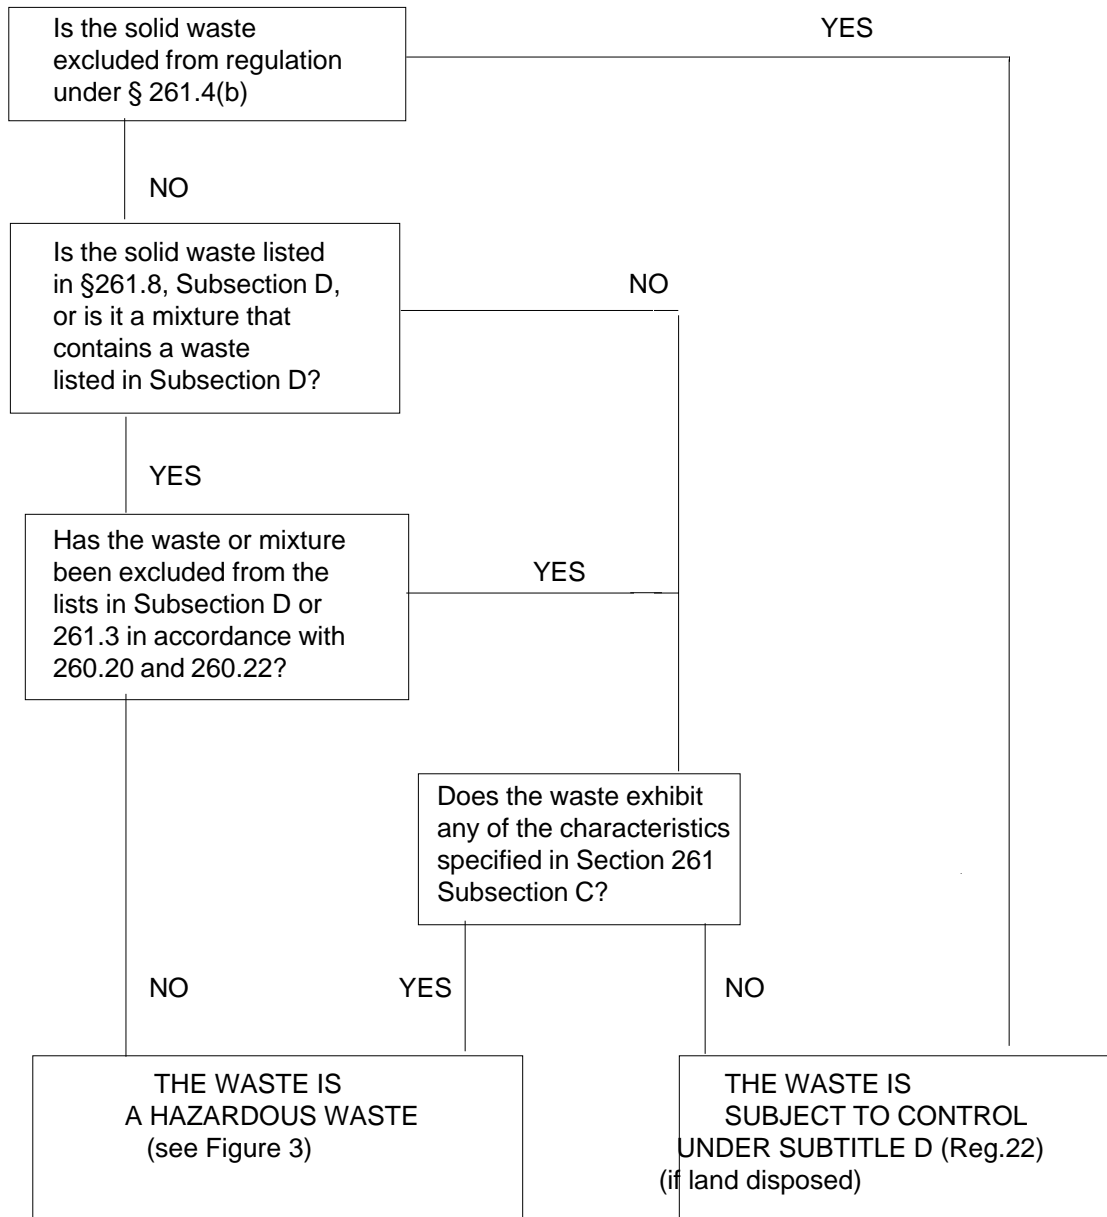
Is the solid waste excluded from regulation under § 261.4(b)

YES

NO

Is the solid waste listed in §261.8, Subsection D, or is it a mixture that contains a waste listed in Subsection D?

NO

YES

Has the waste or mixture been excluded from the lists in Subsection D or 261.3 in accordance with 260.20 and 260.22?

YES

Does the waste exhibit any of the characteristics specified in Section 261 Subsection C?

NO

YES

NO

THE WASTE IS A HAZARDOUS WASTE (see Figure 3)

THE WASTE IS SUBJECT TO CONTROL UNDER SUBTITLE D (Reg.22) (if land disposed)